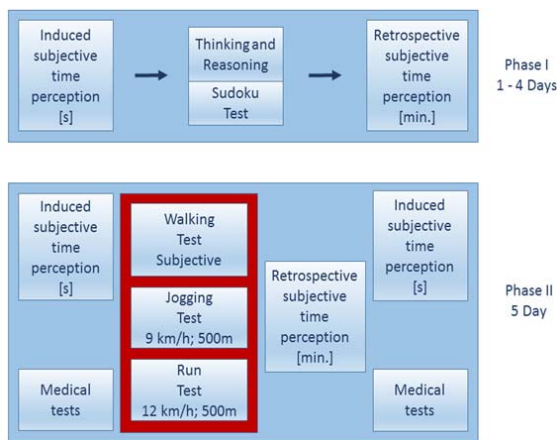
Induced subjective time perception [s]

Thinking and Reasoning

Sudoku Test

Retrospective subjective time perception [min.]

Phase I 1 - 4 Days

Induced subjective time perception [s]

Medical tests

Walking Test Subjective

Jogging Test 9 km/h; 500m

Run Test 12 km/h; 500m

Retrospective subjective time perception [min.]

Induced subjective time perception [s]

Medical tests

Phase II 5 Day